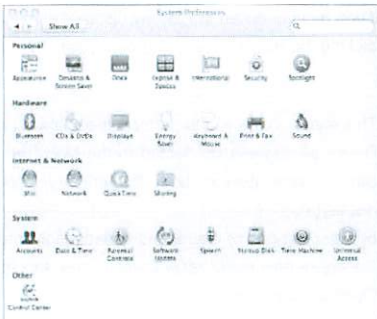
System Preferences

Show All

Personal

Appearance
Desktop & Screen Saver
Dock
Exposé & Spaces
International
Security
Spotlight

Hardware

Bluetooth
CDs & DVDs
Displays
Energy Saver
Keyboard & Mouse
Print & Fax
Sound

Internet & Network

.Mac
Network
QuickTime
Sharing

System

Accounts
Date & Time
Parental Controls
Software Update
Speech
Startup Disk
Time Machine
Universal Access

Other

Control Center